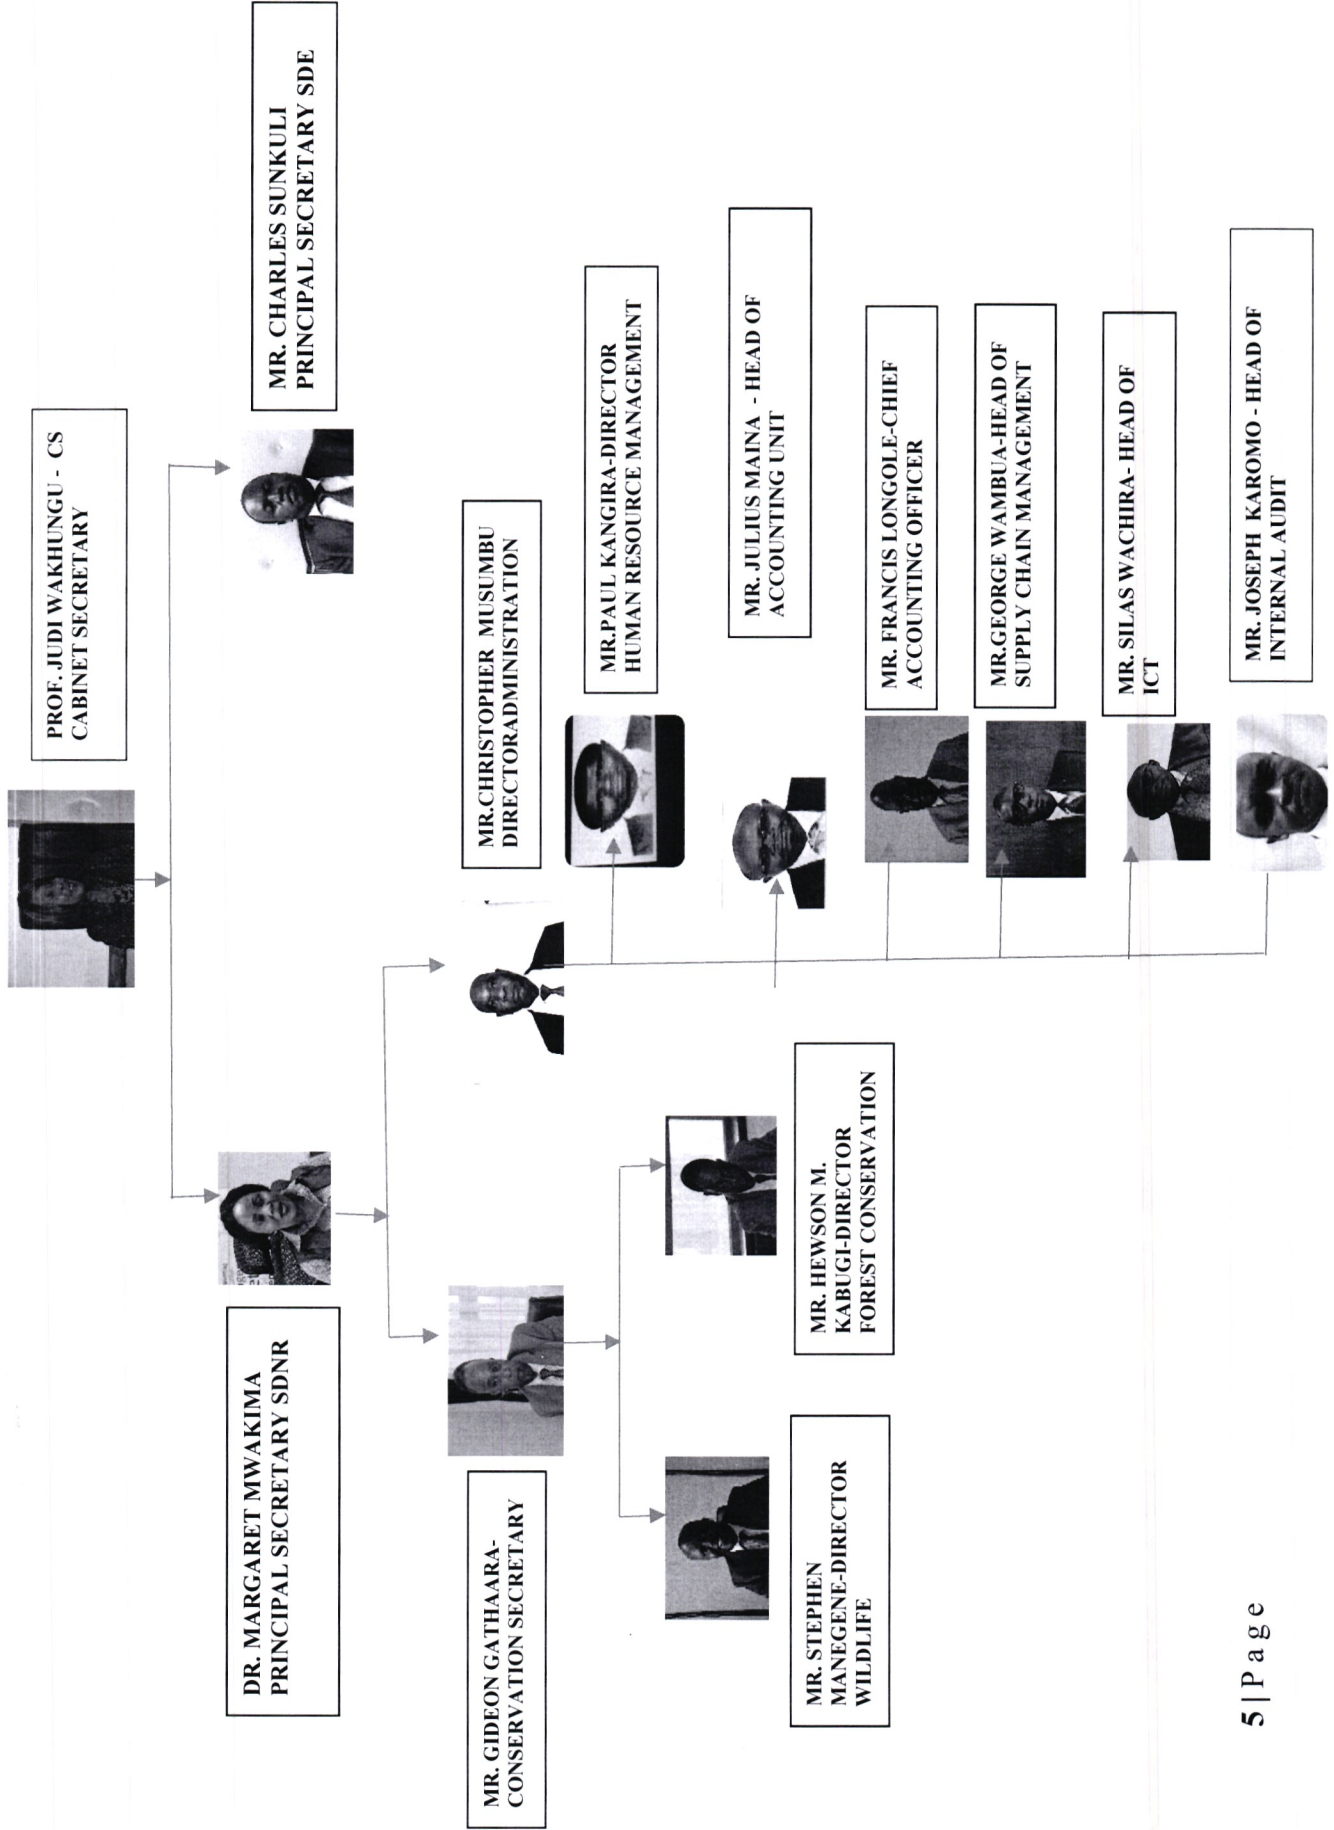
PROF. JUDI WAKHUNGU - CS CABINET SECRETARY

MR. CHARLES SUNKULI PRINCIPAL SECRETARY SDE

DR. MARGARET MWAKIMA PRINCIPAL SECRETARY SDNR

MR.CHRISTOPHER MUSUMBU DIRECTORADMINISTRATION

MR.PAUL KANGIRA-DIRECTOR HUMAN RESOURCE MANAGEMENT

MR. JULIUS MAINA - HEAD OF ACCOUNTING UNIT

MR. FRANCIS LONGOLE-CHIEF ACCOUNTING OFFICER

MR.GEORGE WAMBUA-HEAD OF SUPPLY CHAIN MANAGEMENT

MR. SILAS WACHIRA- HEAD OF ICT

MR. JOSEPH KAROMO - HEAD OF INTERNAL AUDIT

MR. GIDEON GATHAARA- CONSERVATION SECRETARY

MR. HEWSON M. KABUGI-DIRECTOR FOREST CONSERVATION

MR. STEPHEN MANEGENE-DIRECTOR WILDLIFE

5 | P a g e